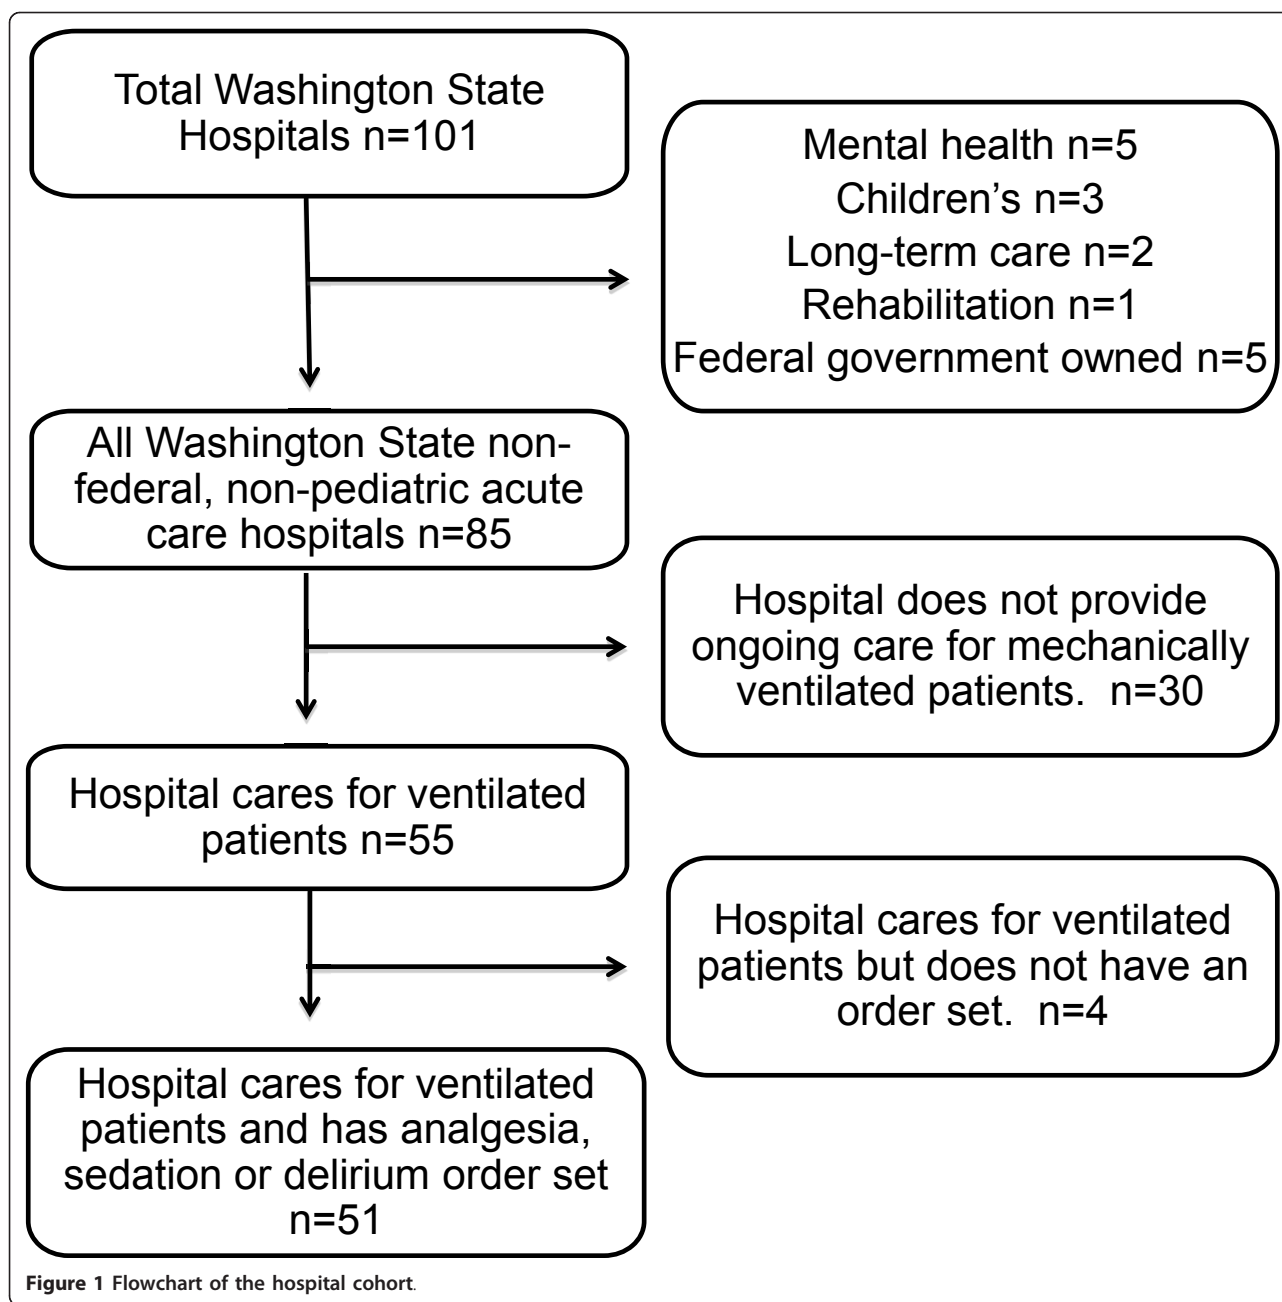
Total Washington State Hospitals n=101

Mental health n=5
Children's n=3
Long-term care n=2
Rehabilitation n=1
Federal government owned n=5

All Washington State non-federal, non-pediatric acute care hospitals n=85

Hospital does not provide ongoing care for mechanically ventilated patients. n=30

Hospital cares for ventilated patients n=55

Hospital cares for ventilated patients but does not have an order set. n=4

Hospital cares for ventilated patients and has analgesia, sedation or delirium order set n=51

Figure 1 Flowchart of the hospital cohort.